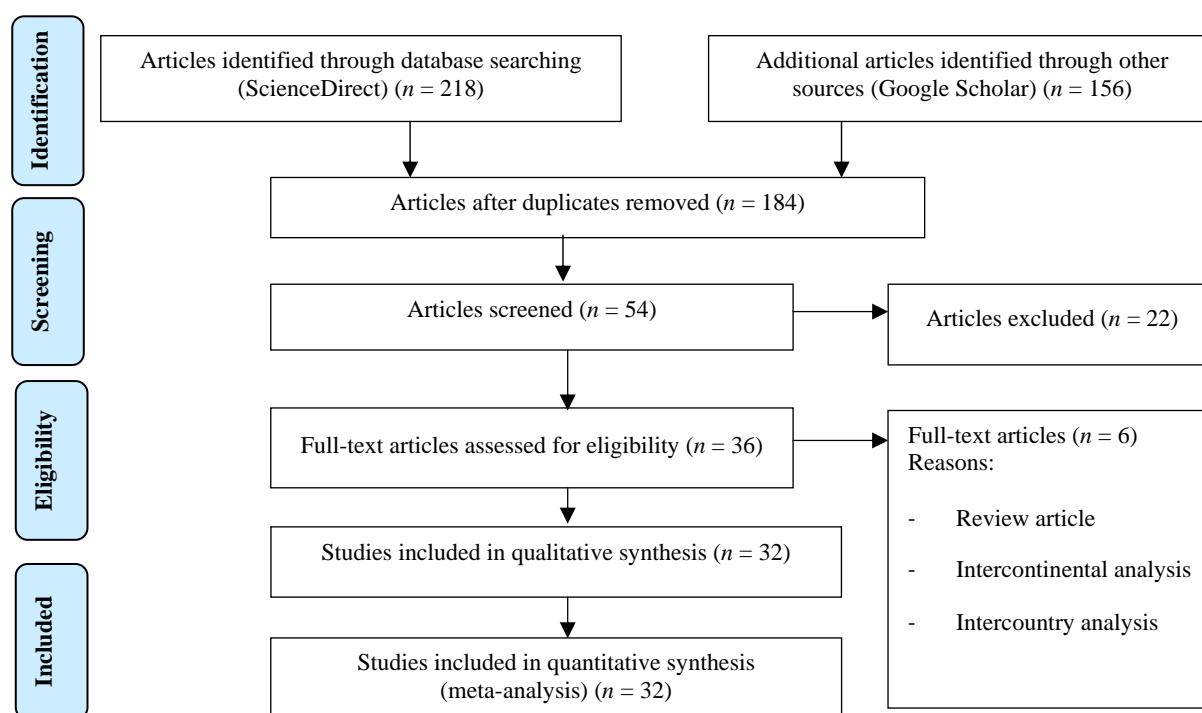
Identification

Articles identified through database searching (ScienceDirect) ($n$ = 218)

Additional articles identified through other sources (Google Scholar) ($n$ = 156)

Articles after duplicates removed ($n$ = 184)

Screening

Articles screened ($n$ = 54)

Articles excluded ($n$ = 22)

Eligibility

Full-text articles assessed for eligibility ($n$ = 36)

Full-text articles ($n$ = 6)
Reasons:

- Review article

- Intercontinental analysis

- Intercountry analysis

Studies included in qualitative synthesis ($n$ = 32)

Included

Studies included in quantitative synthesis (meta-analysis) ($n$ = 32)